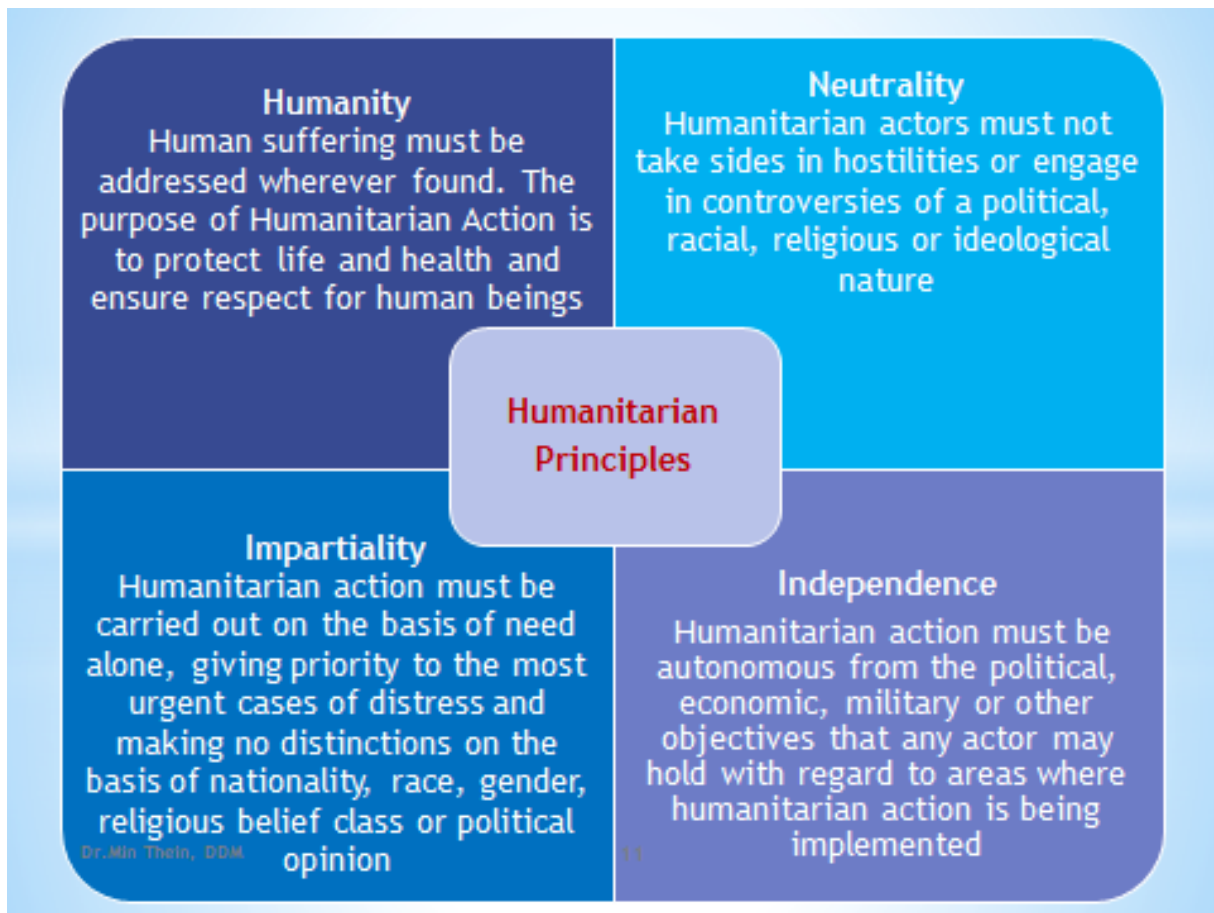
Humanity
Human suffering must be addressed wherever found. The purpose of Humanitarian Action is to protect life and health and ensure respect for human beings

Neutrality
Humanitarian actors must not take sides in hostilities or engage in controversies of a political, racial, religious or ideological nature

Humanitarian Principles

Impartiality
Humanitarian action must be carried out on the basis of need alone, giving priority to the most urgent cases of distress and making no distinctions on the basis of nationality, race, gender, religious belief class or political opinion

Independence
Humanitarian action must be autonomous from the political, economic, military or other objectives that any actor may hold with regard to areas where humanitarian action is being implemented

Dr.Min Thein, DDM

11